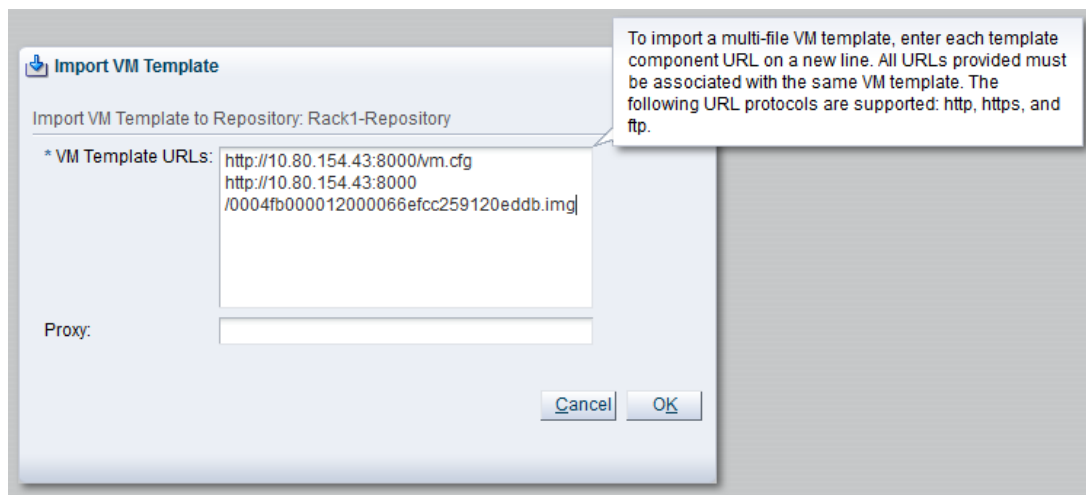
Import VM Template

To import a multi-file VM template, enter each template component URL on a new line. All URLs provided must be associated with the same VM template. The following URL protocols are supported: http, https, and ftp.

Import VM Template to Repository: Rack1-Repository

* VM Template URLs: http://10.80.154.43:8000/vm.cfg
http://10.80.154.43:8000/0004fb000012000066efcc259120eddb.img

Proxy:

Cancel OK